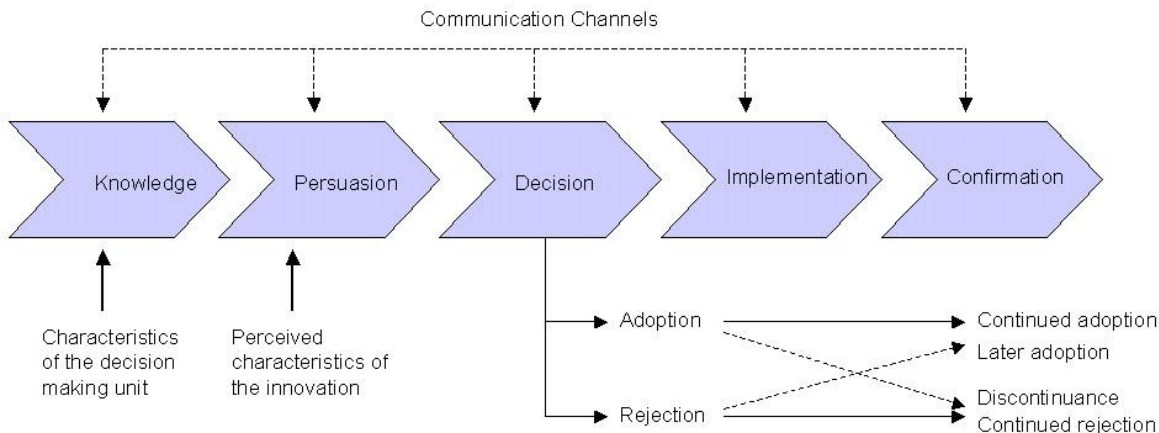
Communication Channels

Knowledge

Persuasion

Decision

Implementation

Confirmation

Characteristics of the decision making unit

Perceived characteristics of the innovation

Adoption

Rejection

Continued adoption

Later adoption

Discontinuance

Continued rejection